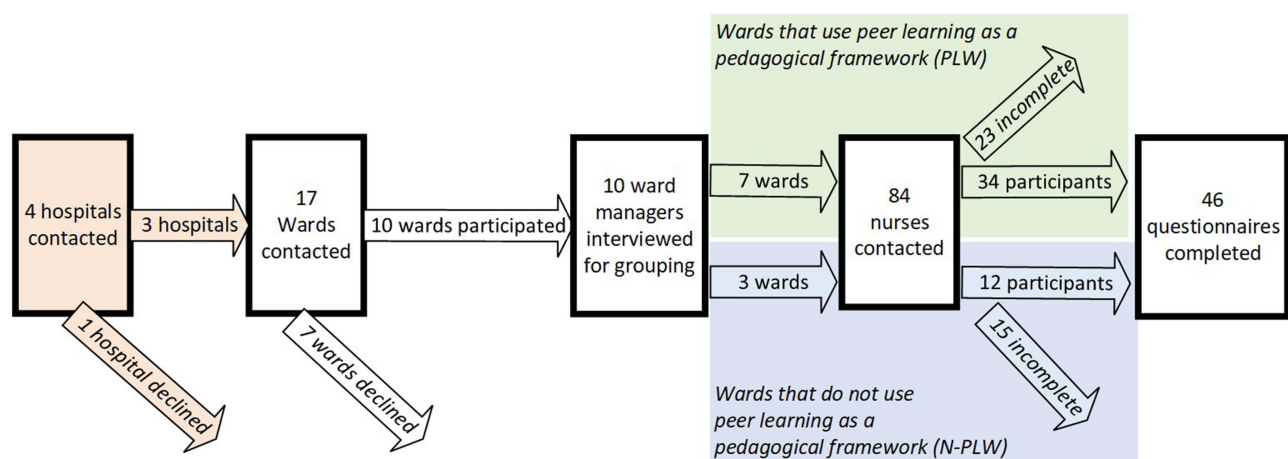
Wards that use peer learning as a pedagogical framework (PLW)

4 hospitals contacted

3 hospitals

1 hospital declined

17 Wards contacted

7 wards declined

10 wards participated

10 ward managers interviewed for grouping

7 wards

3 wards

84 nurses contacted

23 incomplete

34 participants

12 participants

15 incomplete

46 questionnaires completed

Wards that do not use peer learning as a pedagogical framework (N-PLW)